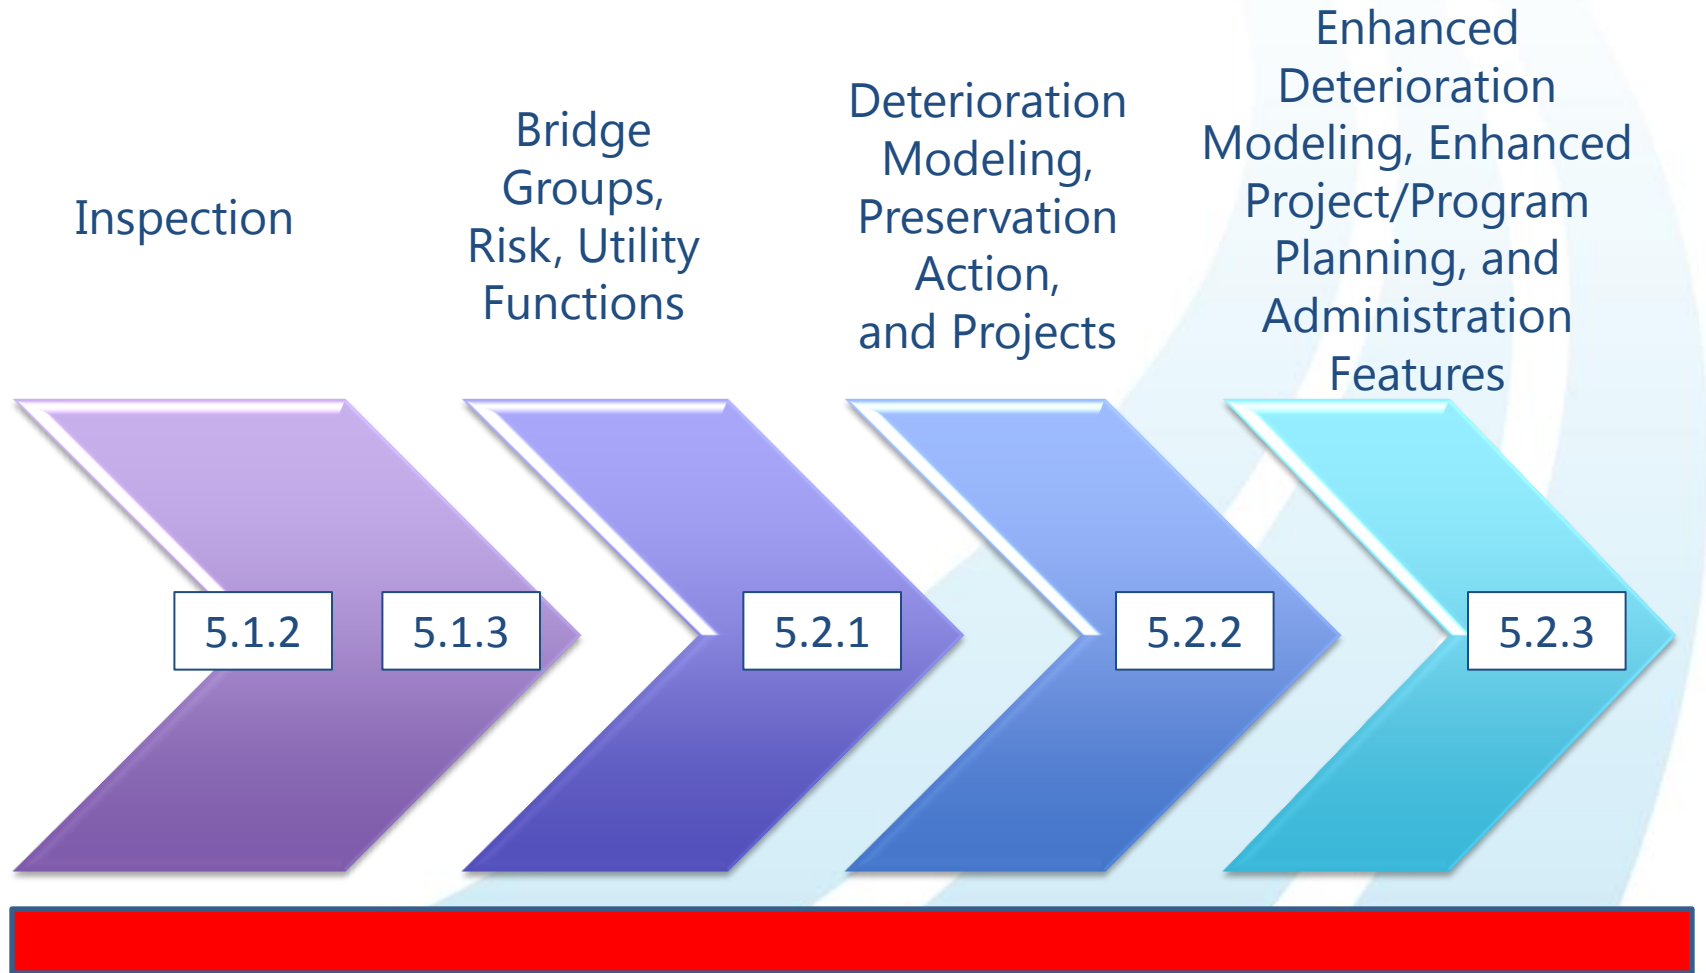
Inspection

Bridge Groups, Risk, Utility Functions

Deterioration Modeling, Preservation Action, and Projects

Enhanced Deterioration Modeling, Enhanced Project/Program Planning, and Administration Features

5.1.2

5.1.3

5.2.1

5.2.2

5.2.3